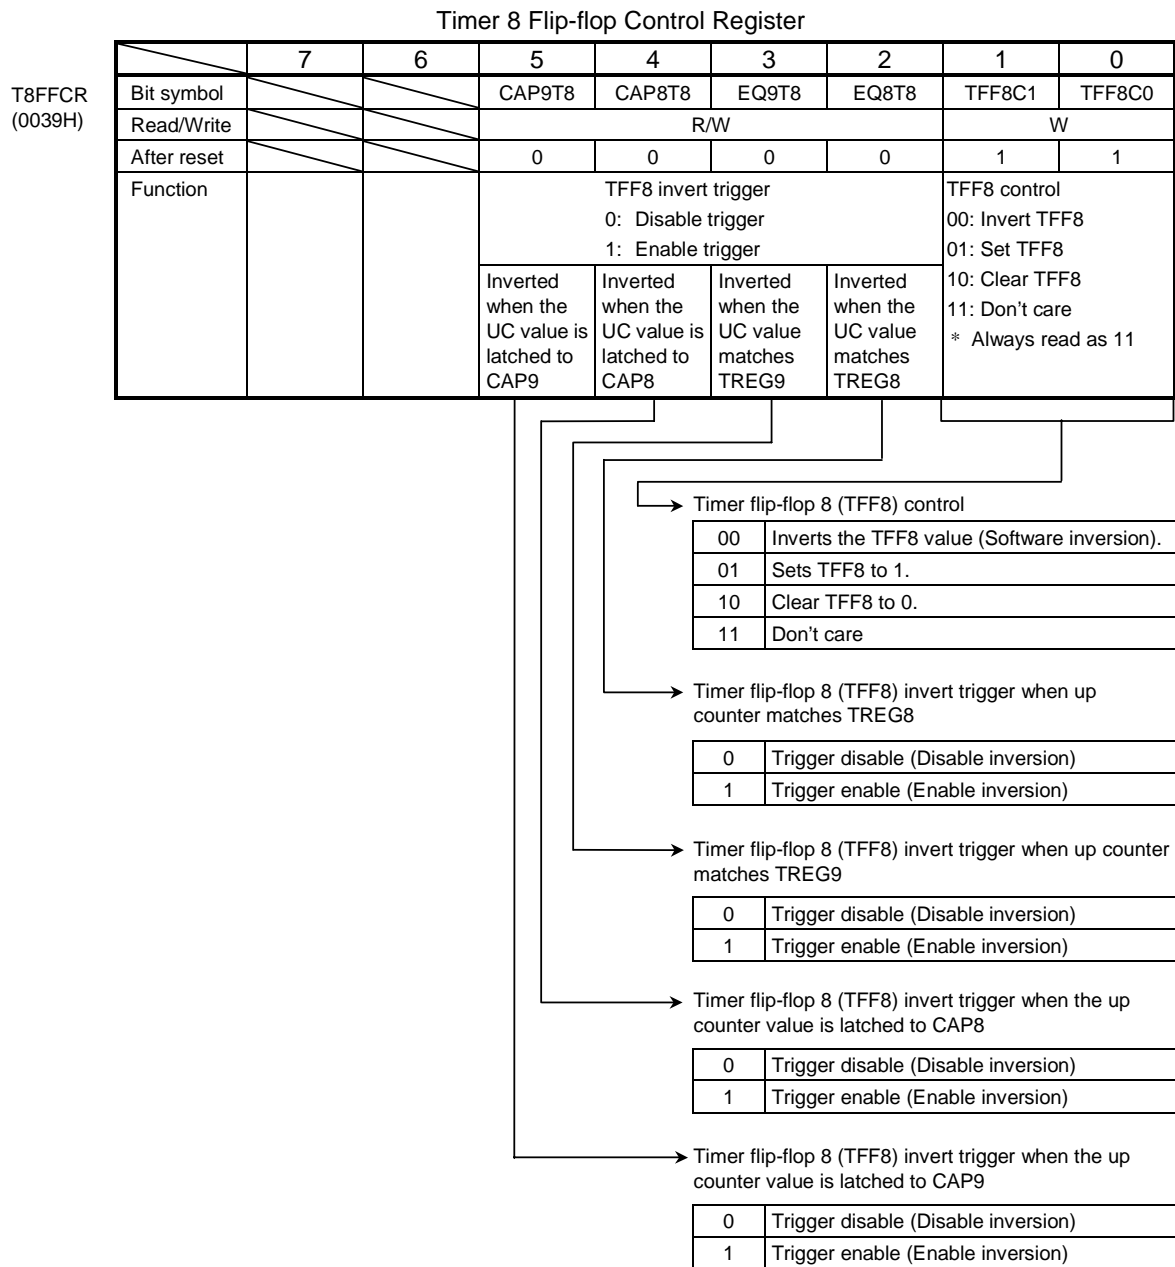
Timer 8 Flip-flop Control Register

T8FFCR
(0039H)

| | 7 | 6 | 5 | 4 | 3 | 2 | 1 | 0 |
|---|---|---|---|---|---|---|---|---|
| Bit symbol | | | CAP9T8 | CAP8T8 | EQ9T8 | EQ8T8 | TFF8C1 | TFF8C0 |
| Read/Write | | | R/W | | | | W | |
| After reset | | | 0 | 0 | 0 | 0 | 1 | 1 |
| Function | | | TFF8 invert trigger<br>0: Disable trigger<br>1: Enable trigger<br>Inverted when the UC value is latched to CAP9 | Inverted when the UC value is latched to CAP8 | Inverted when the UC value matches TREG9 | Inverted when the UC value matches TREG8 | TFF8 control<br>00: Invert TFF8<br>01: Set TFF8<br>10: Clear TFF8<br>11: Don't care<br>* Always read as 11 | |

Timer flip-flop 8 (TFF8) control

| 00 | Inverts the TFF8 value (Software inversion). |
|---|---|
| 01 | Sets TFF8 to 1. |
| 10 | Clear TFF8 to 0. |
| 11 | Don't care |

Timer flip-flop 8 (TFF8) invert trigger when up counter matches TREG8

| 0 | Trigger disable (Disable inversion) |
|---|---|
| 1 | Trigger enable (Enable inversion) |

Timer flip-flop 8 (TFF8) invert trigger when up counter matches TREG9

| 0 | Trigger disable (Disable inversion) |
|---|---|
| 1 | Trigger enable (Enable inversion) |

Timer flip-flop 8 (TFF8) invert trigger when the up counter value is latched to CAP8

| 0 | Trigger disable (Disable inversion) |
|---|---|
| 1 | Trigger enable (Enable inversion) |

Timer flip-flop 8 (TFF8) invert trigger when the up counter value is latched to CAP9

| 0 | Trigger disable (Disable inversion) |
|---|---|
| 1 | Trigger enable (Enable inversion) |